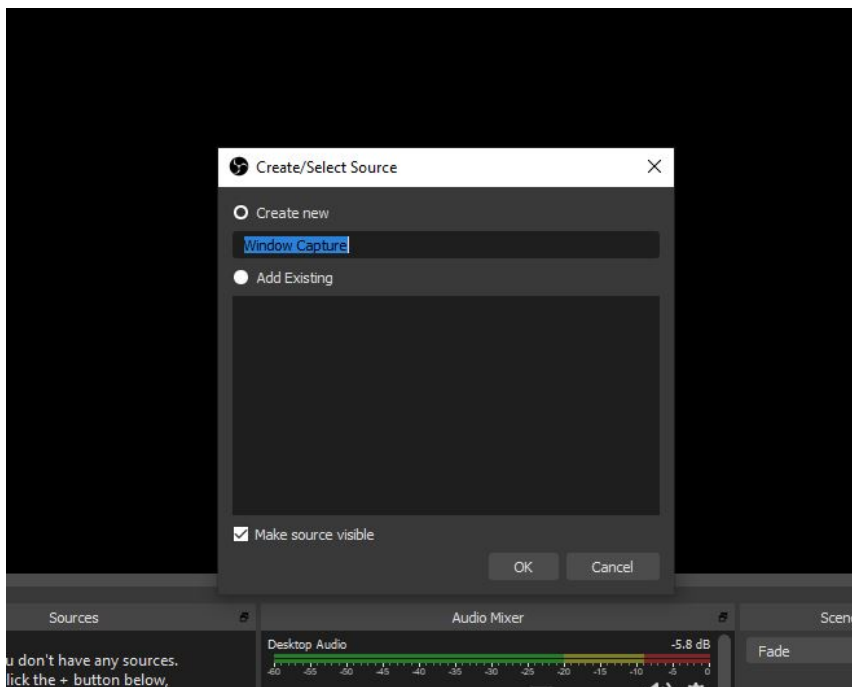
Create/Select Source

Create new

Window Capture

Add Existing

Make source visible

OK

Cancel

Sources

u don't have any sources. lick the + button below,

Audio Mixer

Desktop Audio

-5.8 dB

-60 -55 -50 -45 -40 -35 -30 -25 -20 -15 -10 -5 0

Scen

Fade